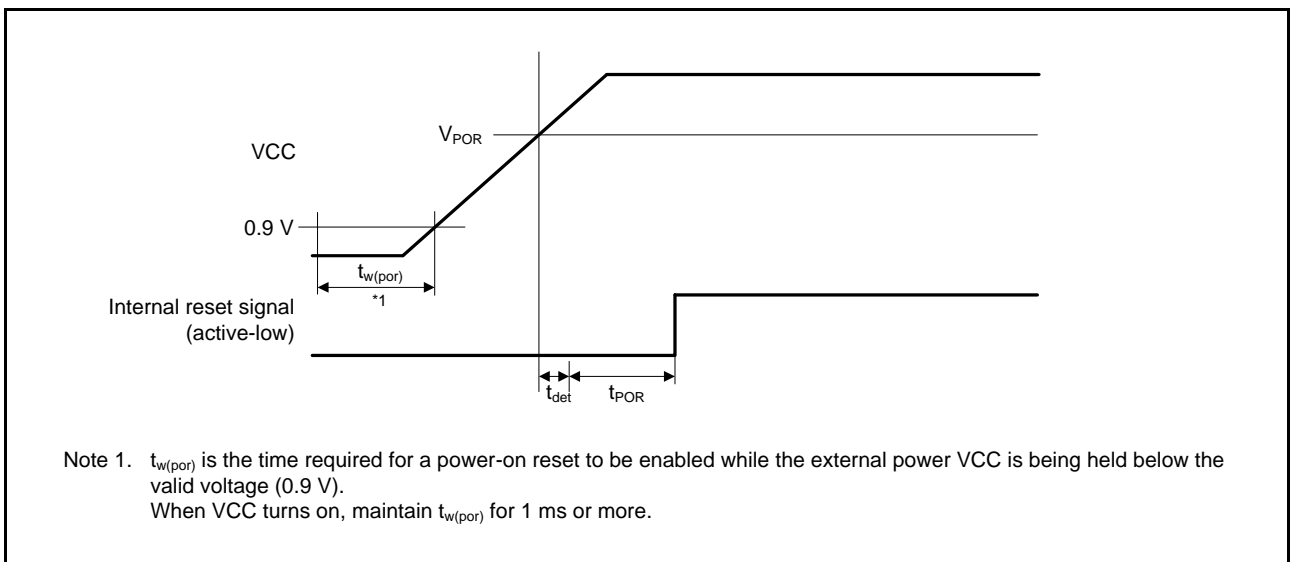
VCC

$V_{POR}$

0.9 V

$t_{w(por)}$

*1

Internal reset signal (active-low)

$t_{det}$

$t_{POR}$

Note 1. $t_{w(por)}$ is the time required for a power-on reset to be enabled while the external power VCC is being held below the valid voltage (0.9 V).
When VCC turns on, maintain $t_{w(por)}$ for 1 ms or more.